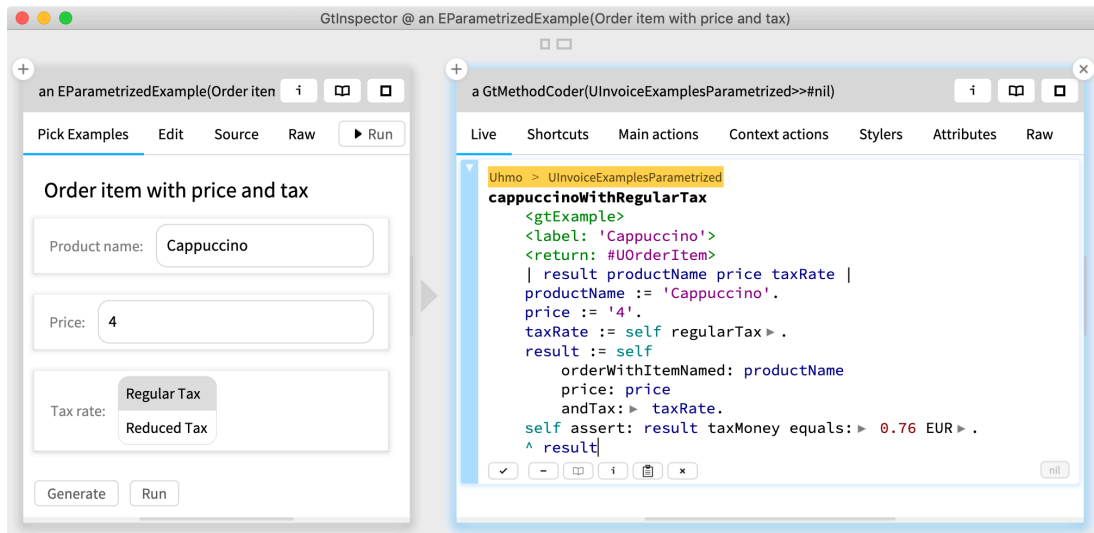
GtInspector @ an EParametrizedExample(Order item with price and tax)

an EParametrizedExample(Order item

i

Pick Examples Edit Source Raw ▶ Run

Order item with price and tax

Product name: Cappuccino

Price: 4

Tax rate: Regular Tax
Reduced Tax

Generate Run

a GtMethodCoder(UInvoiceExamplesParametrized>>#nil)

i

Live Shortcuts Main actions Context actions Stylers Attributes Raw

Uhmo > UInvoiceExamplesParametrized
cappuccinoWithRegularTax
<gtExample>
<label: 'Cappuccino'>
<return: #UOrderItem>
| result productName price taxRate |
productName := 'Cappuccino'.
price := '4'.
taxRate := self regularTax ▸ .
result := self
orderWithItemNamed: productName
price: price
andTax: ▸ taxRate.
self assert: result taxMoney equals: ▸ 0.76 EUR ▸ .
^ result

i

nil